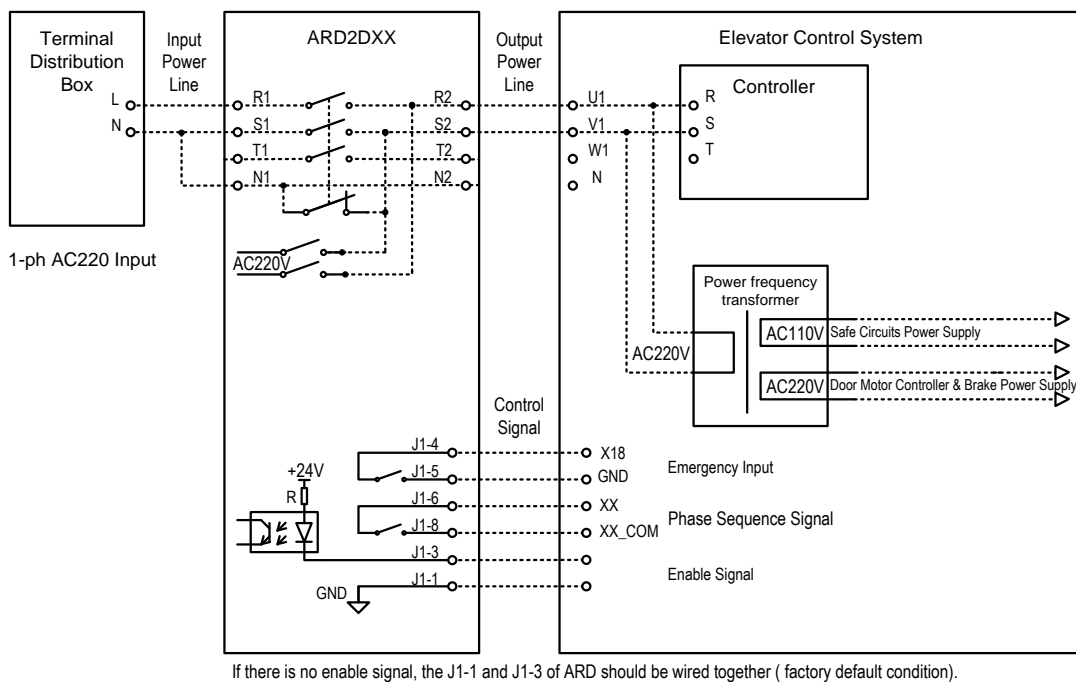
Terminal Distribution Box

L

N

1-ph AC220 Input

Input Power Line

ARD2DXX

R1

S1

T1

N1

AC220V

R2

S2

T2

N2

Output Power Line

Elevator Control System

U1

V1

W1

N

Controller

R

S

T

Power frequency transformer

AC220V

AC110V Safe Circuits Power Supply

AC220V Door Motor Controller & Brake Power Supply

Control Signal

+24V

R

J1-4

J1-5

J1-6

J1-8

J1-3

J1-1

GND

X18

GND

XX

XX_COM

Emergency Input

Phase Sequence Signal

Enable Signal

If there is no enable signal, the J1-1 and J1-3 of ARD should be wired together ( factory default condition).